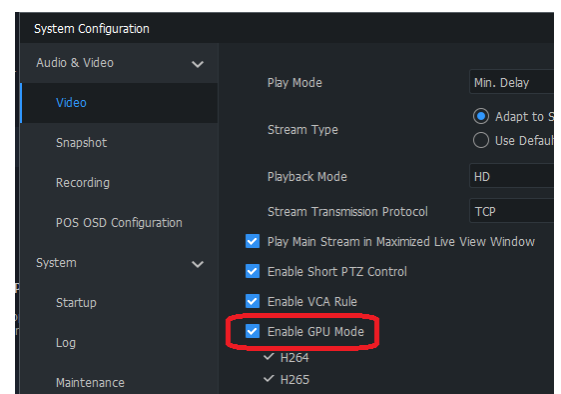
System Configuration

Audio & Video

Video

Snapshot

Recording

POS OSD Configuration

System

Startup

Log

Maintenance

Play Mode
Min. Delay

Stream Type
Adapt to S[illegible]
Use Defaul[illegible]

Playback Mode
HD

Stream Transmission Protocol
TCP

Play Main Stream in Maximized Live View Window

Enable Short PTZ Control

Enable VCA Rule

Enable GPU Mode

H264

H265